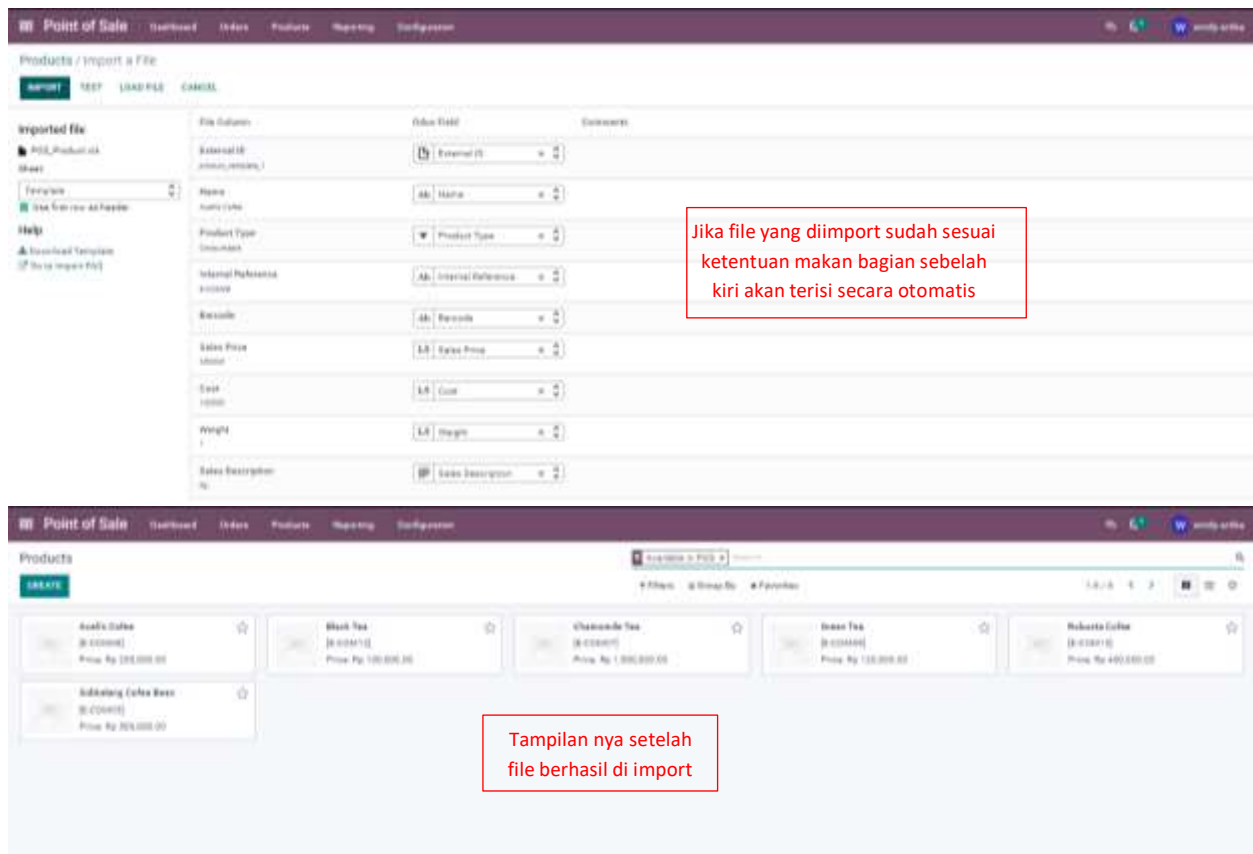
Point of Sale Dashboard Orders Products Reporting Configuration

Products / Import a File

IMPORT TEST LOAD FILE CANCEL

Imported file

POS_Product.xls

Sheet

Template

Use first row as header

Help

Download Template

Go to Import FAQ

| File Column | Odoo Field | Comments |
|---|---|---|
| External ID | External ID | |
| Name | Name | |
| Product Type | Product Type | |
| Internal Reference | Internal Reference | |
| Barcode | Barcode | |
| Sales Price | Sales Price | |
| Cost | Cost | |
| Weight | Weight | |
| Sales Description | Sales Description | |

Jika file yang diimport sudah sesuai ketentuan makan bagian sebelah kiri akan terisi secara otomatis

Point of Sale Dashboard Orders Products Reporting Configuration

Products

CREATE

Available in POS

Filters Group By Favorites

Aceh Cofee
Black Tea
Chamomile Tea
Green Tea
Robusta Coffee
Adikalang Cofee Bean

Tampilan nya setelah file berhasil di import